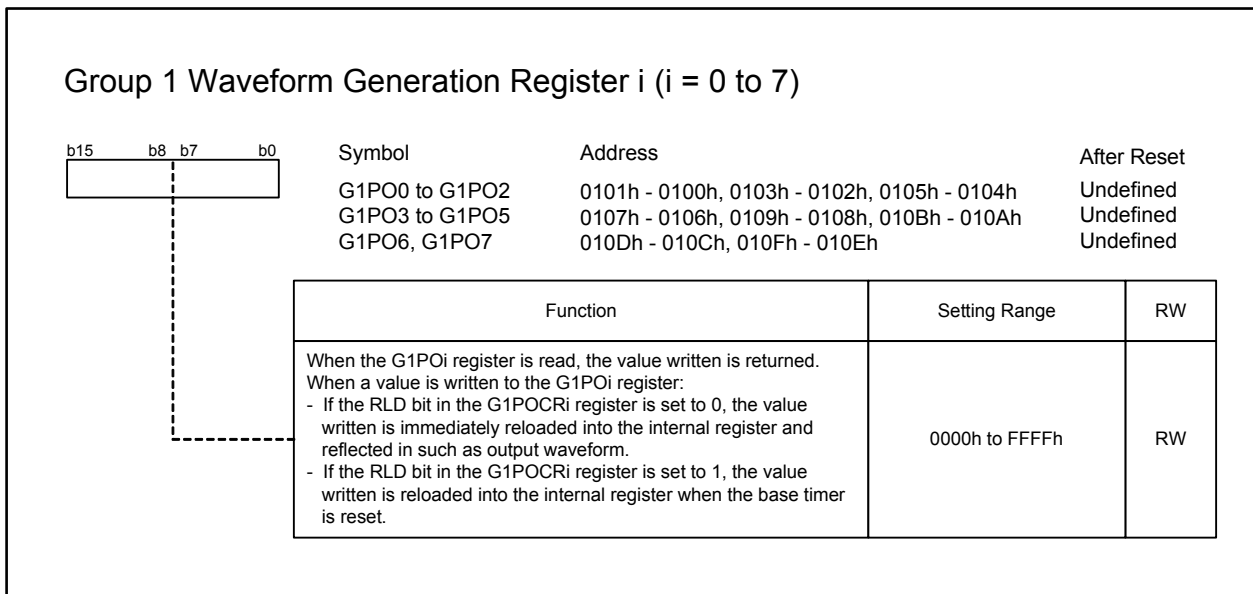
Group 1 Waveform Generation Register i (i = 0 to 7)

b15 b8 b7 b0

| Symbol | Address | After Reset |
|---|---|---|
| G1PO0 to G1PO2 | 0101h - 0100h, 0103h - 0102h, 0105h - 0104h | Undefined |
| G1PO3 to G1PO5 | 0107h - 0106h, 0109h - 0108h, 010Bh - 010Ah | Undefined |
| G1PO6, G1PO7 | 010Dh - 010Ch, 010Fh - 010Eh | Undefined |

| Function | Setting Range | RW |
|---|---|---|
| When the G1POi register is read, the value written is returned. When a value is written to the G1POi register: - If the RLD bit in the G1POCRi register is set to 0, the value written is immediately reloaded into the internal register and reflected in such as output waveform. - If the RLD bit in the G1POCRi register is set to 1, the value written is reloaded into the internal register when the base timer is reset. | 0000h to FFFFh | RW |